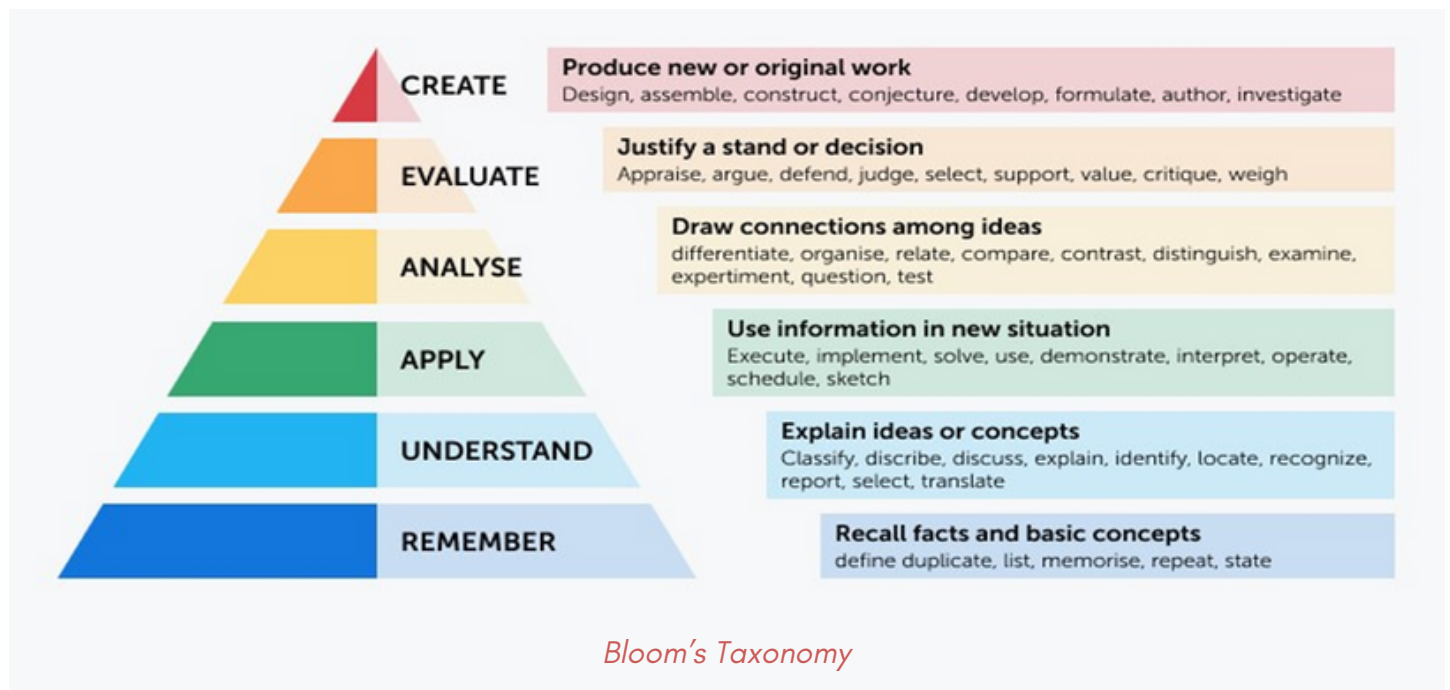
CREATE

Produce new or original work
Design, assemble, construct, conjecture, develop, formulate, author, investigate

EVALUATE

Justify a stand or decision
Appraise, argue, defend, judge, select, support, value, critique, weigh

ANALYSE

Draw connections among ideas
differentiate, organise, relate, compare, contrast, distinguish, examine, expertiment, question, test

APPLY

Use information in new situation
Execute, implement, solve, use, demonstrate, interpret, operate, schedule, sketch

UNDERSTAND

Explain ideas or concepts
Classify, discribe, discuss, explain, identify, locate, recognize, report, select, translate

REMEMBER

Recall facts and basic concepts
define duplicate, list, memorise, repeat, state

Bloom's Taxonomy